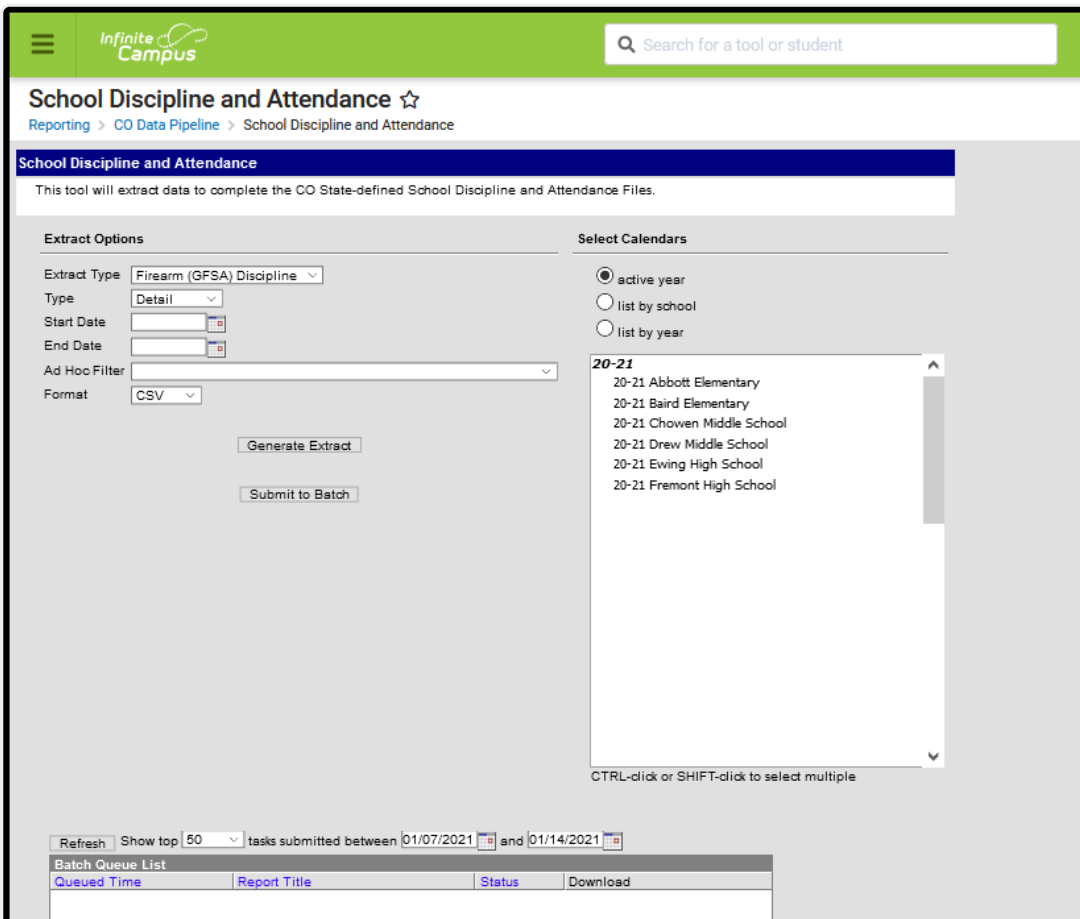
Infinite Campus

Search for a tool or student

School Discipline and Attendance ☆

Reporting > CO Data Pipeline > School Discipline and Attendance

School Discipline and Attendance

This tool will extract data to complete the CO State-defined School Discipline and Attendance Files.

Extract Options

Extract Type Firearm (GFSA) Discipline

Type Detail

Start Date

End Date

Ad Hoc Filter

Format CSV

Generate Extract

Submit to Batch

Select Calendars

active year

list by school

list by year

20-21

20-21 Abbott Elementary

20-21 Baird Elementary

20-21 Chowen Middle School

20-21 Drew Middle School

20-21 Ewing High School

20-21 Fremont High School

CTRL-click or SHIFT-click to select multiple

Refresh Show top 50 tasks submitted between 01/07/2021 and 01/14/2021

Batch Queue List

| Queued Time | Report Title | Status | Download |
|---|---|---|---|